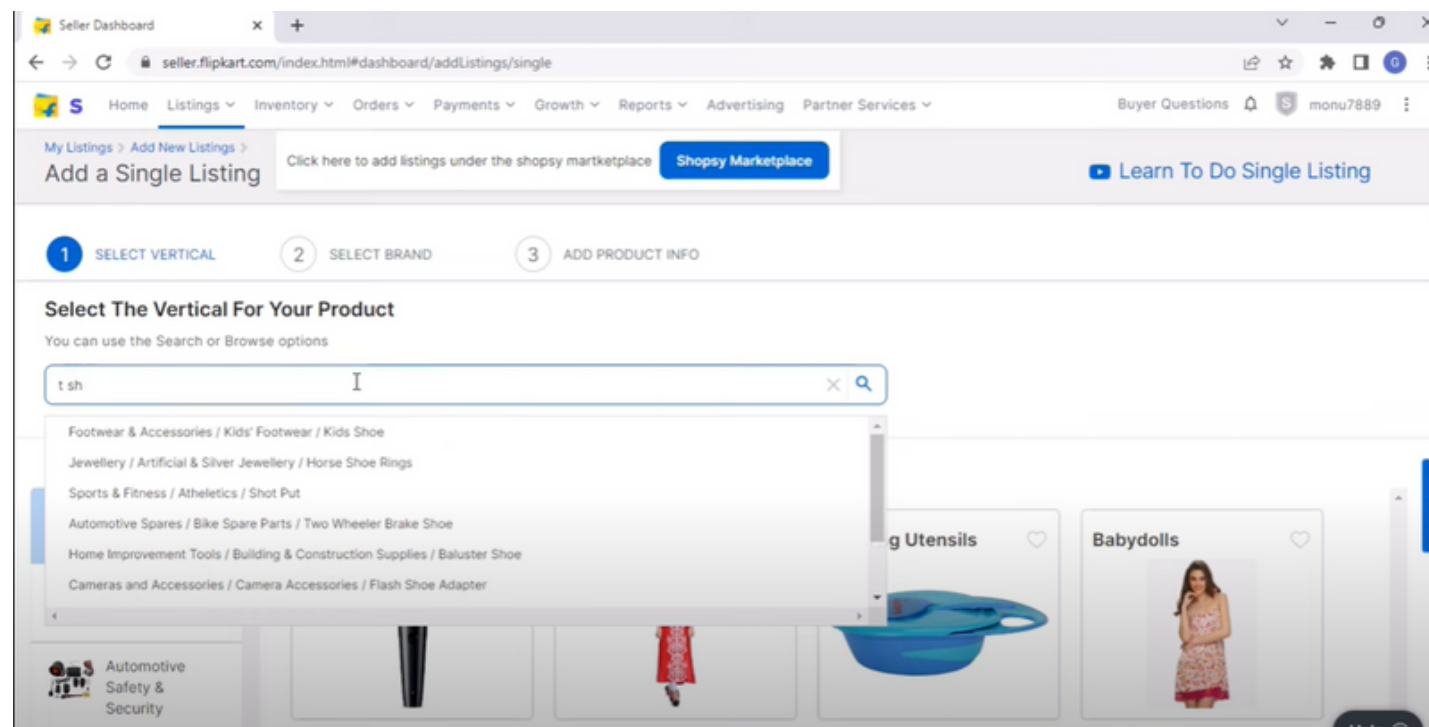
Seller Dashboard

seller.flipkart.com/index.html#dashboard/addListings/single

S Home Listings Inventory Orders Payments Growth Reports Advertising Partner Services Buyer Questions monu7889

My Listings > Add New Listings >
Add a Single Listing

Click here to add listings under the shopsy martketplace Shopsy Marketplace

Learn To Do Single Listing

1 SELECT VERTICAL 2 SELECT BRAND 3 ADD PRODUCT INFO

Select The Vertical For Your Product

You can use the Search or Browse options

t sh

Footwear & Accessories / Kids' Footwear / Kids Shoe
Jewellery / Artificial & Silver Jewellery / Horse Shoe Rings
Sports & Fitness / Atheletics / Shot Put
Automotive Spares / Bike Spare Parts / Two Wheeler Brake Shoe
Home Improvement Tools / Building & Construction Supplies / Baluster Shoe
Cameras and Accessories / Camera Accessories / Flash Shoe Adapter

g Utensils

Babydolls

Automotive Safety & Security